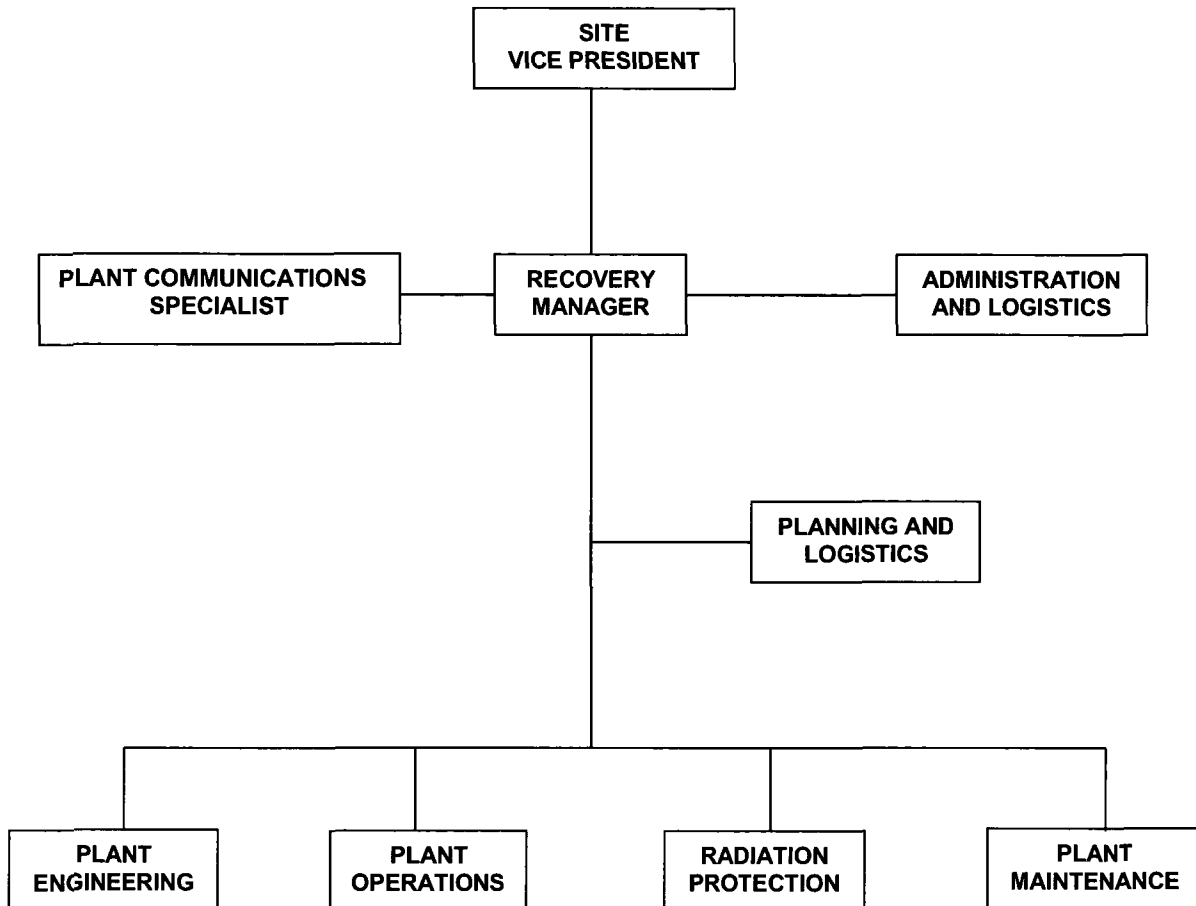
SITE
VICE PRESIDENT

PLANT COMMUNICATIONS SPECIALIST

RECOVERY MANAGER

ADMINISTRATION AND LOGISTICS

PLANNING AND LOGISTICS

PLANT ENGINEERING

PLANT OPERATIONS

RADIATION PROTECTION

PLANT MAINTENANCE